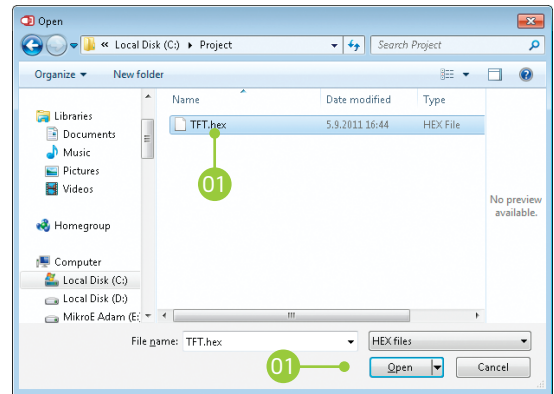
Open

« Local Disk (C:) ▸ Project

Search Project

Organize ▾

New folder

Libraries

Documents

Music

Pictures

Videos

Homegroup

Computer

Local Disk (C:)

Local Disk (D:)

MikroE Adam (E:

| Name | Date modified | Type |
|---|---|---|
| TFT.hex | 5.9.2011 16:44 | HEX File |

01

No preview available.

File name: TFT.hex

HEX files

01

Open

Cancel